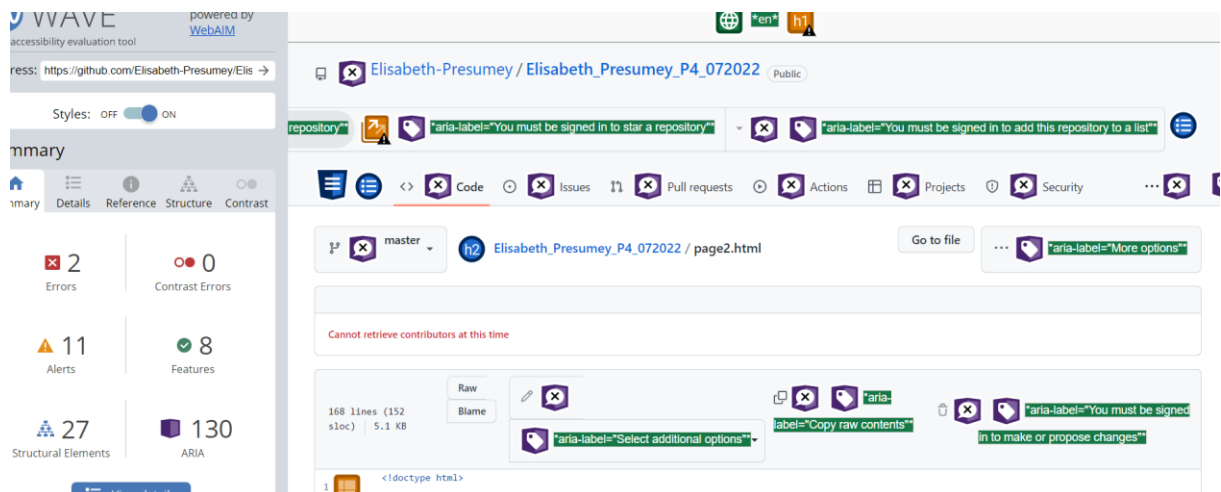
WAVE
accessibility evaluation tool
powered by WebAIM

ress: https://github.com/Elisabeth-Presumey/Elis

Styles: OFF ON

mmary

mary Details Reference Structure Contrast

2
Errors

0
Contrast Errors

11
Alerts

8
Features

27
Structural Elements

130
ARIA

*en* h1

Elisabeth-Presumey / Elisabeth_Presumey_P4_072022 Public

repository"* "aria-label="You must be signed in to star a repository"* "aria-label="You must be signed in to add this repository to a list"*

Code Issues Pull requests Actions Projects Security

master h2 Elisabeth_Presumey_P4_072022 / page2.html Go to file "aria-label="More options"*

Cannot retrieve contributors at this time

168 lines (152 sloc) 5.1 KB

Raw
Blame

"aria-label="Select additional options"*

"aria-label="Copy raw contents"*

"aria-label="You must be signed in to make or propose changes"*

1 <!doctype html>